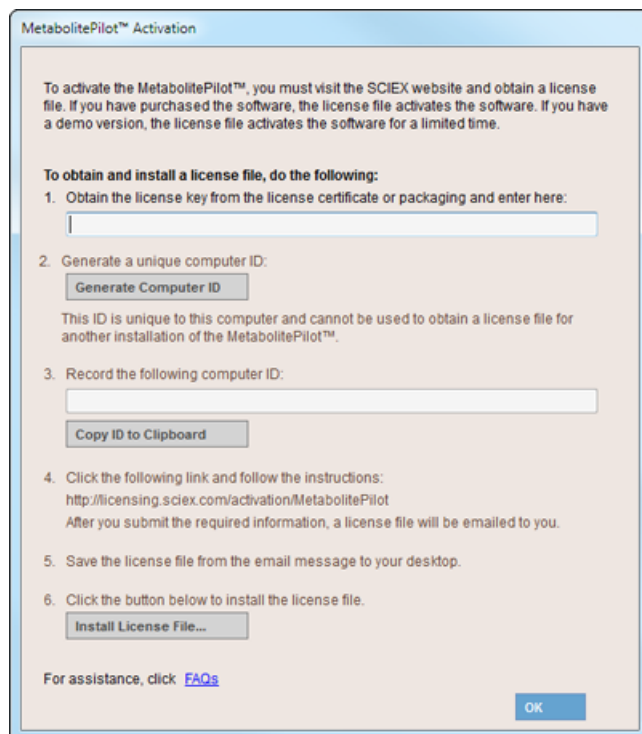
MetabolitePilot™ Activation

To activate the MetabolitePilot™, you must visit the SCIEX website and obtain a license file. If you have purchased the software, the license file activates the software. If you have a demo version, the license file activates the software for a limited time.

To obtain and install a license file, do the following:

1. Obtain the license key from the license certificate or packaging and enter here:

2. Generate a unique computer ID:

Generate Computer ID

This ID is unique to this computer and cannot be used to obtain a license file for another installation of the MetabolitePilot™.

3. Record the following computer ID:

Copy ID to Clipboard

4. Click the following link and follow the instructions:
http://licensing.sciex.com/activation/MetabolitePilot
After you submit the required information, a license file will be emailed to you.

5. Save the license file from the email message to your desktop.

6. Click the button below to install the license file.

Install License File...

For assistance, click FAQs

OK